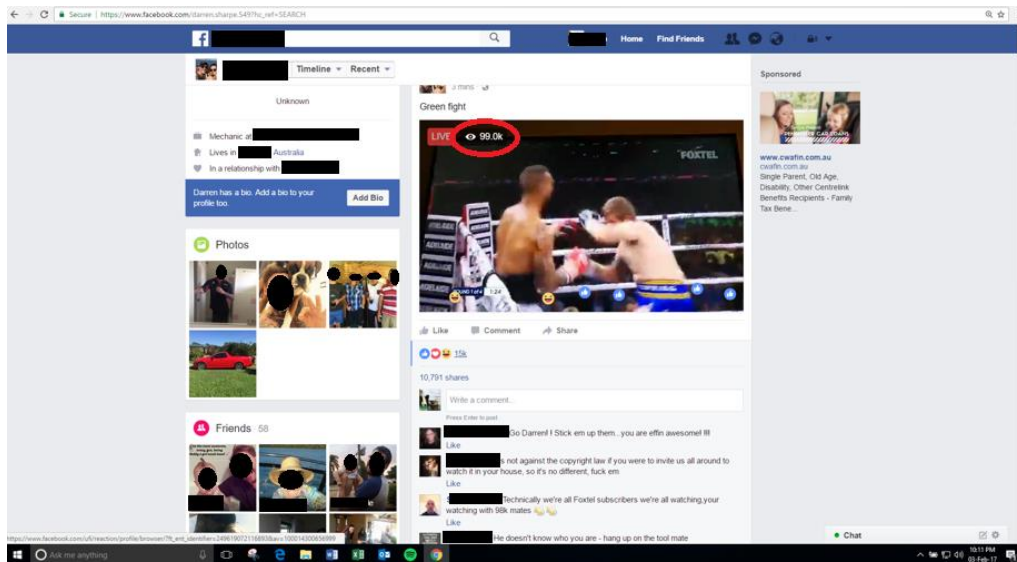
Secure | https://www.facebook.com/darren.sharpe.549?fref=SEARCH

Home Find Friends

Timeline Recent

Unknown

Mechanic at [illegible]

Lives in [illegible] Australia

In a relationship with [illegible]

Darren has a bio. Add a bio to your profile too.

Add Bio

Photos

Friends 58

3 mins

Green fight

LIVE 99.0k

FOXTEL

Like Comment Share

15k

10,791 shares

Write a comment...

Press Enter to post.

Go Darren! ! Stick em up them...you are effin awesome! !!!

Like

is not against the copyright law if you were to invite us all around to watch it in your house, so it's no different, fuck em

Like

Technically we're all Foxtel subscribers we're all watching,your watching with 98k mates

Like

He doesn't know who you are - hang up on the tool mate

Sponsored

www.cwafin.com.au

cwafin.com.au

Single Parent, Old Age, Disability, Other Centrelink Benefits Recipients - Family Tax Bene...

Chat

https://www.facebook.com/ufi/reaction/profile/browser/?ft_ent_identifier=249619072116893&av=100014300656999

Ask me anything

10:11 PM

03-Feb-17